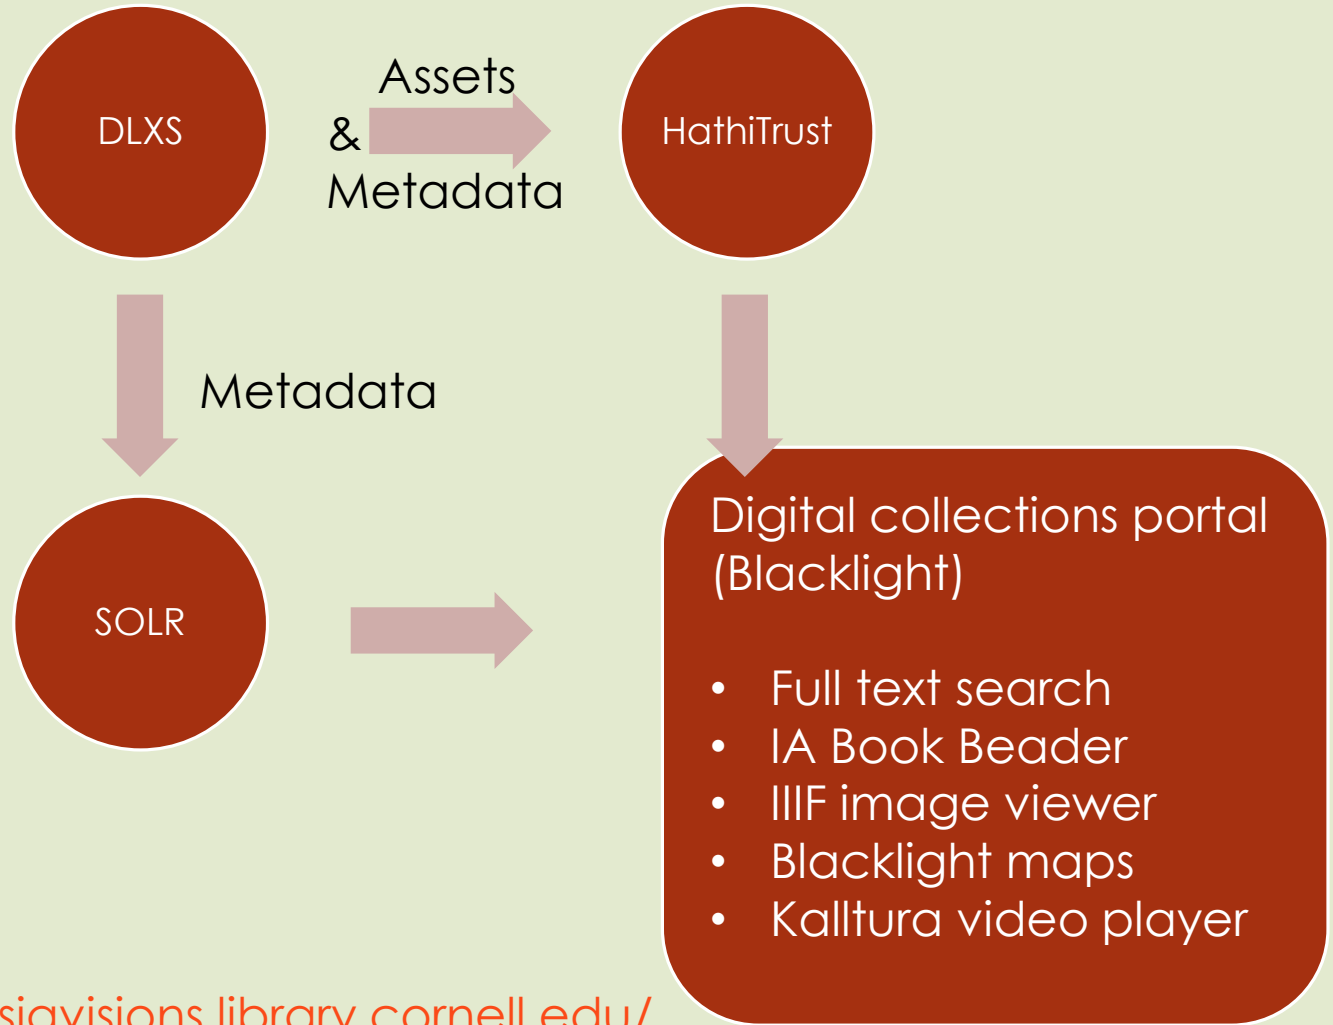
DLXS

Assets & Metadata

HathiTrust

Metadata

SOLR

Digital collections portal (Blacklight)

- Full text search
- IA Book Beader
- IIIF image viewer
- Blacklight maps
- Kalltura video player

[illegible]siavisions.library.cornell.edu/